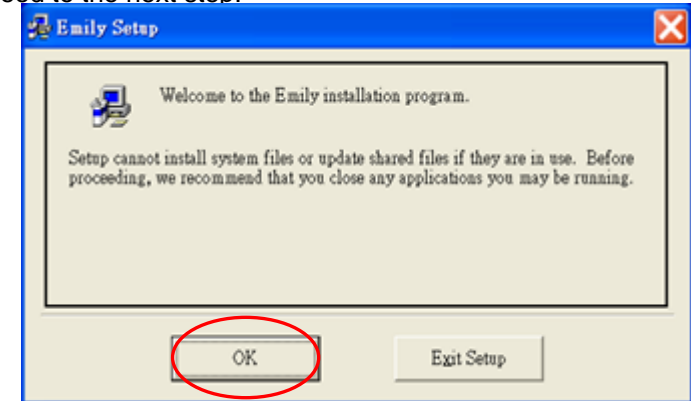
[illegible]eed to the next step.

Emily Setup

Welcome to the Emily installation program.

Setup cannot install system files or update shared files if they are in use. Before proceeding, we recommend that you close any applications you may be running.

OK

Exit Setup